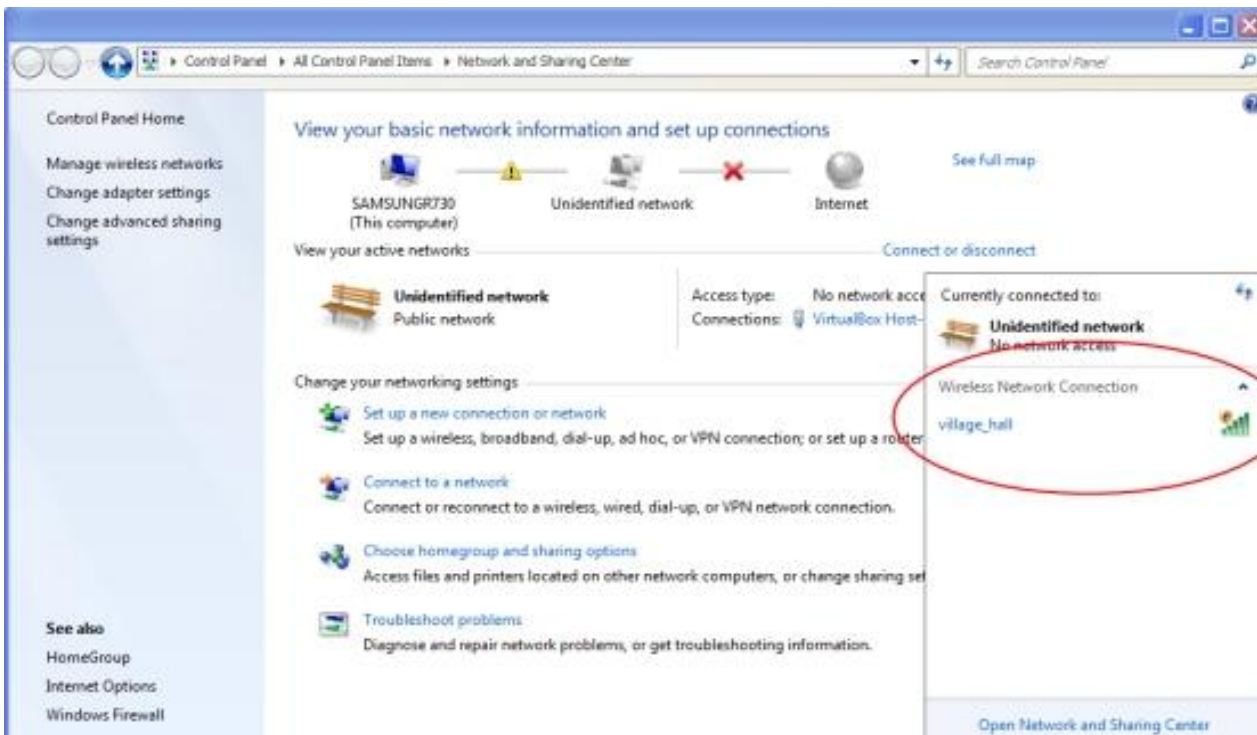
Control Panel ▸ All Control Panel Items ▸ Network and Sharing Center

Search Control Panel

Control Panel Home

Manage wireless networks

Change adapter settings

Change advanced sharing settings

View your basic network information and set up connections

See full map

SAMSUNGR730
(This computer)

Unidentified network

Internet

View your active networks

Connect or disconnect

Unidentified network
Public network

Access type: No network acce

Connections: VirtualBox Host-

Currently connected to:

Unidentified network
No network access

Wireless Network Connection

village_hall

Change your networking settings

Set up a new connection or network
Set up a wireless, broadband, dial-up, ad hoc, or VPN connection; or set up a router

Connect to a network
Connect or reconnect to a wireless, wired, dial-up, or VPN network connection.

Choose homegroup and sharing options
Access files and printers located on other network computers, or change sharing set

Troubleshoot problems
Diagnose and repair network problems, or get troubleshooting information.

See also

HomeGroup

Internet Options

Windows Firewall

Open Network and Sharing Center